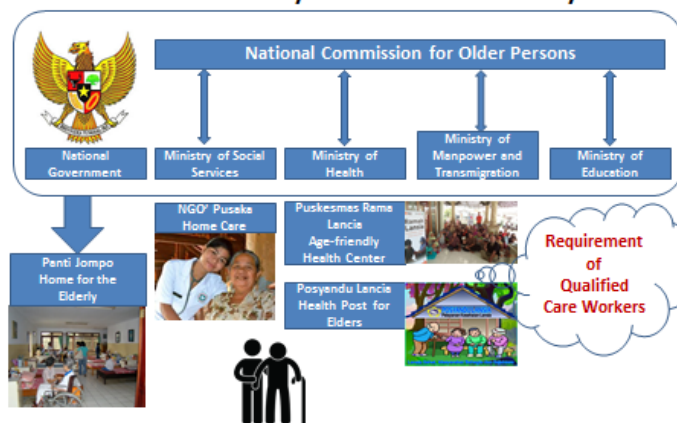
National Commission for Older Persons

National Government

Ministry of Social Services

Ministry of Health

Ministry of Manpower and Transmigration

Ministry of Education

NGO' Pusaka Home Care

Puskesmas Rama Lancia Age-friendly Health Center

Requirement of Qualified Care Workers

Panti Jompo Home for the Elderly

Posyandu Lancia Health Post for Elders